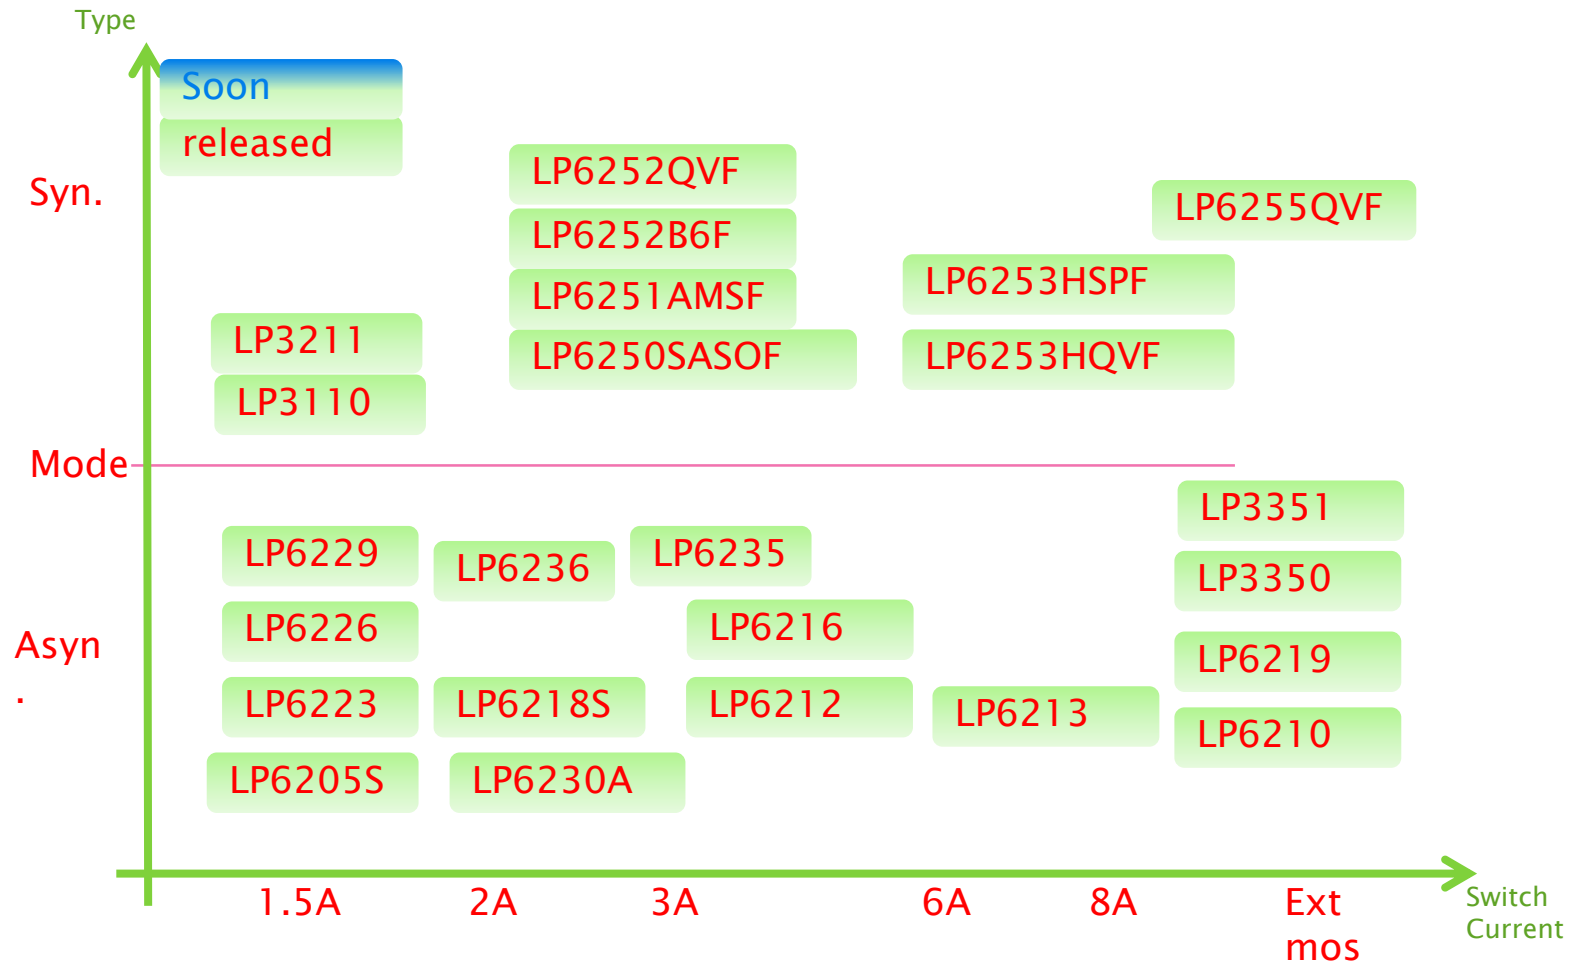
Type

Soon
released

Syn.

LP6252QVF
LP6252B6F
LP6251AMSF
LP6250SASOF

LP6255QVF
LP6253HSPF
LP6253HQVF

LP3211
LP3110

Mode

LP3351
LP3350
LP6219
LP6210

LP6229
LP6236
LP6235
LP6226
LP6216

Asyn
.

LP6223
LP6218S
LP6212
LP6213
LP6205S
LP6230A

1.5A 2A 3A 6A 8A Ext mos

Switch Current